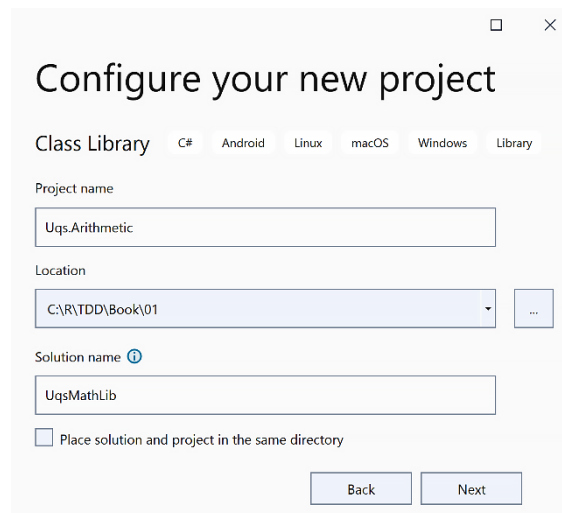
Configure your new project

Class Library C# Android Linux macOS Windows Library

Project name

Uqs.Arithmetic

Location

C:\R\TDD\Book\01

...

Solution name

UqsMathLib

Place solution and project in the same directory

Back Next